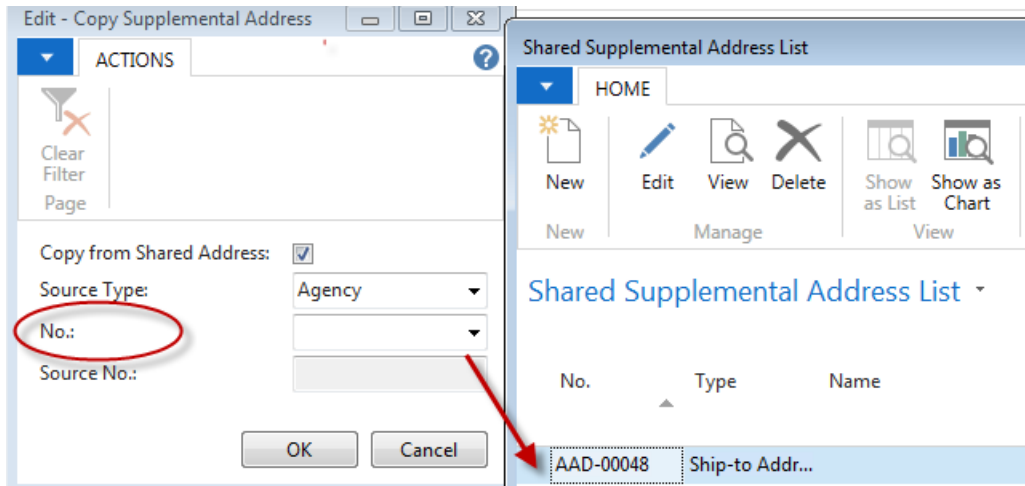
Edit - Copy Supplemental Address

ACTIONS

Clear Filter

Page

Copy from Shared Address: ☑

Source Type: Agency

No.:

Source No.:

OK Cancel

Shared Supplemental Address List

HOME

New

Edit

View

Delete

Show as List

Show as Chart

New

Manage

View

Shared Supplemental Address List

| No. | Type | Name |
|---|---|---|
| AAD-00048 | Ship-to Addr... | |